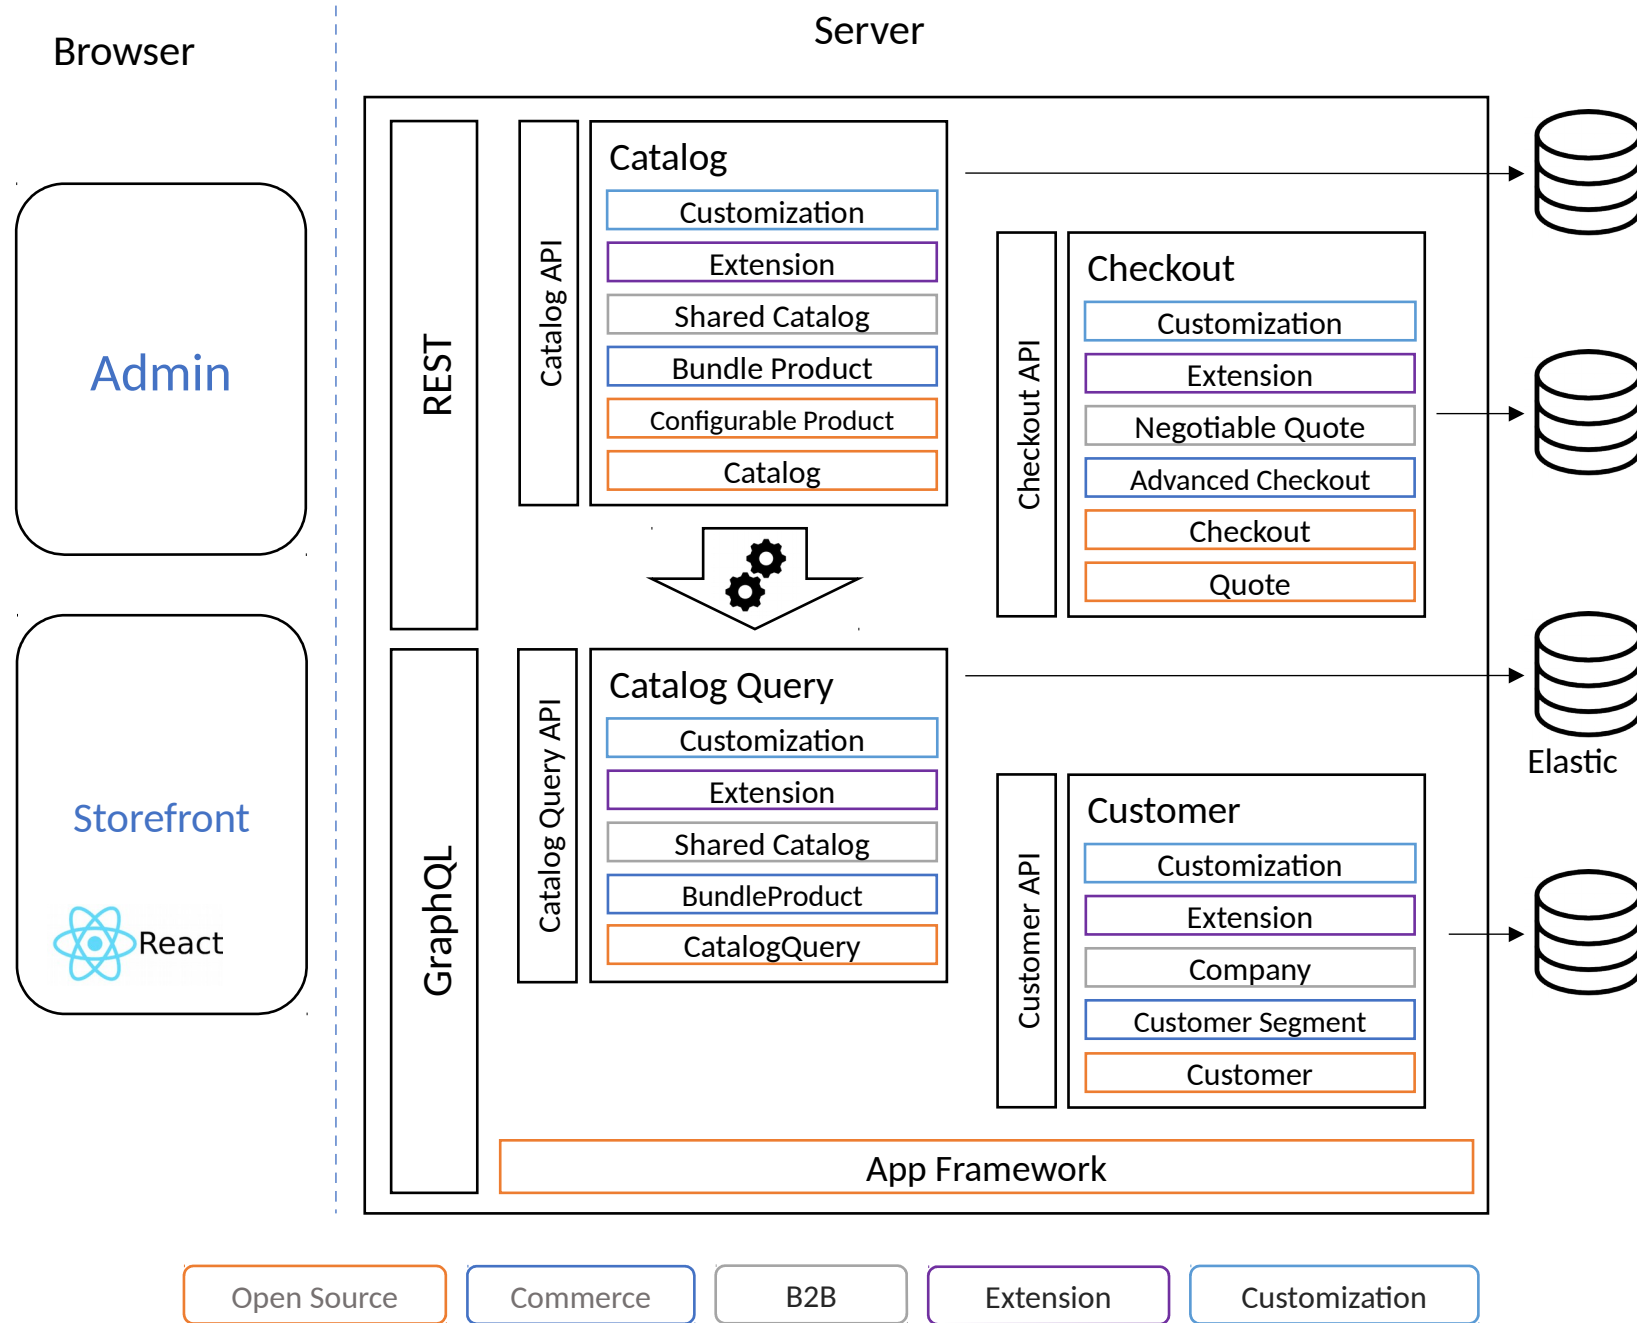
Browser

Server

Admin

Storefront

React

REST

GraphQL

Catalog API

Catalog
Customization
Extension
Shared Catalog
Bundle Product
Configurable Product
Catalog

Checkout API

Checkout
Customization
Extension
Negotiable Quote
Advanced Checkout
Checkout
Quote

Catalog Query API

Catalog Query
Customization
Extension
Shared Catalog
BundleProduct
CatalogQuery

Customer API

Customer
Customization
Extension
Company
Customer Segment
Customer

Elastic

App Framework

Open Source
Commerce
B2B
Extension
Customization